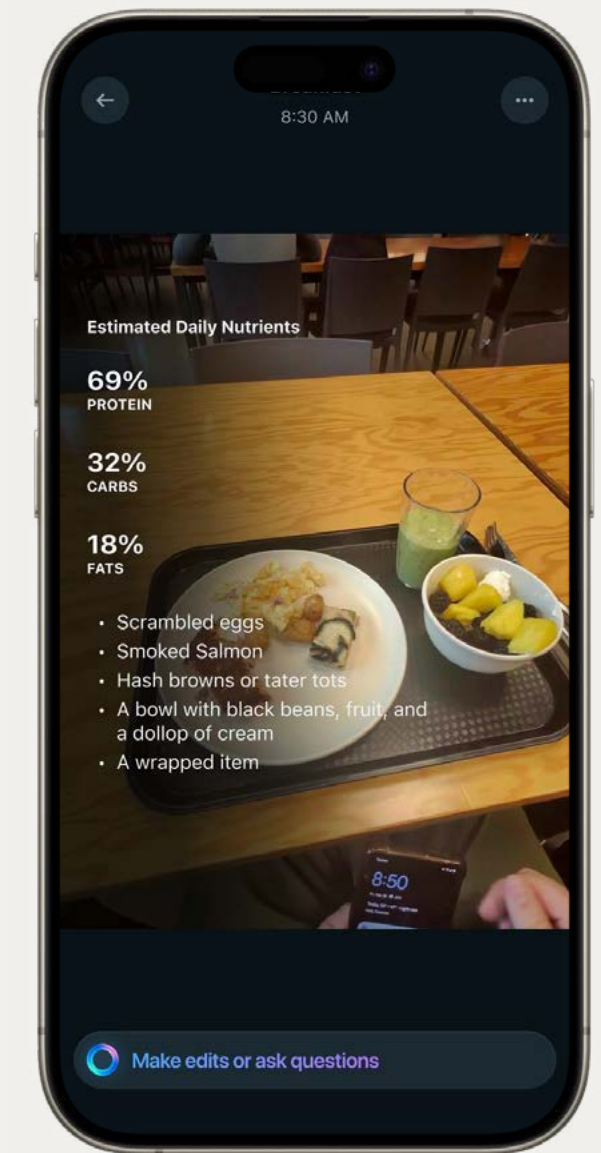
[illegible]
8:30 AM

Estimated Daily Nutrients

69%
PROTEIN

32%
CARBS

18%
FATS

- Scrambled eggs
- Smoked Salmon
- Hash browns or tater tots
- A bowl with black beans, fruit, and a dollop of cream
- A wrapped item

8:50

Make edits or ask questions